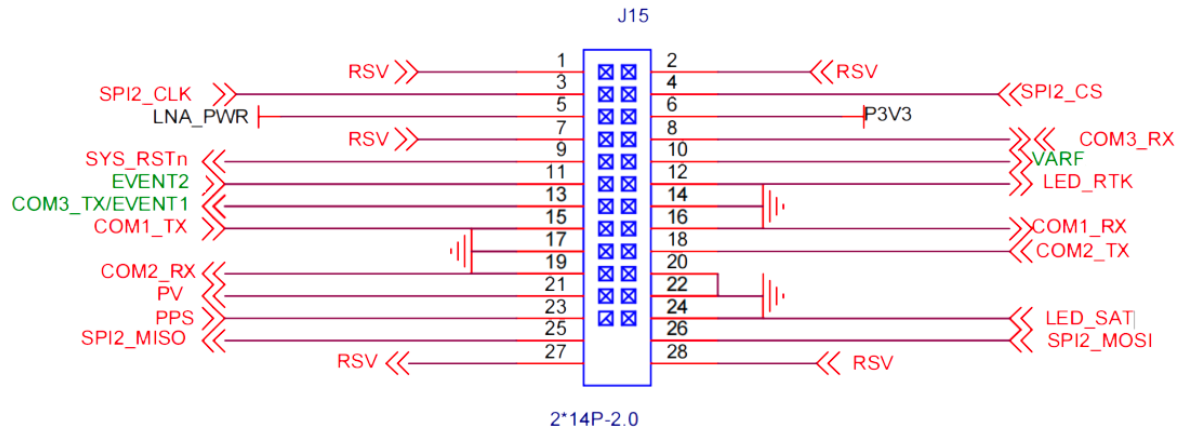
J15

RSV 1 2 RSV
SPI2_CLK 3 4 SPI2_CS
LNA_PWR 5 6 P3V3
RSV 7 8 COM3_RX
SYS_RSTn 9 10 VARF
EVENT2 11 12 LED_RTK
COM3_TX/EVENT1 13 14
COM1_TX 15 16 COM1_RX
17 18 COM2_TX
19 20
COM2_RX 21 22
PV 23 24
PPS 25 26 LED_SAT
SPI2_MISO 27 28 SPI2_MOSI
RSV RSV

2*14P-2.0